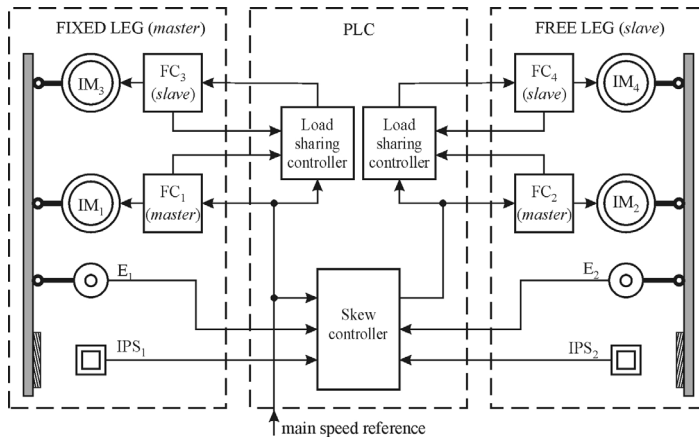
FIXED LEG (*master*)

PLC

FREE LEG (*slave*)

$IM_3$

$FC_3$ (*slave*)

Load sharing controller

Load sharing controller

$FC_4$ (*slave*)

$IM_4$

$IM_1$

$FC_1$ (*master*)

$FC_2$ (*master*)

$IM_2$

$E_1$

Skew controller

$E_2$

$IPS_1$

$IPS_2$

main speed reference